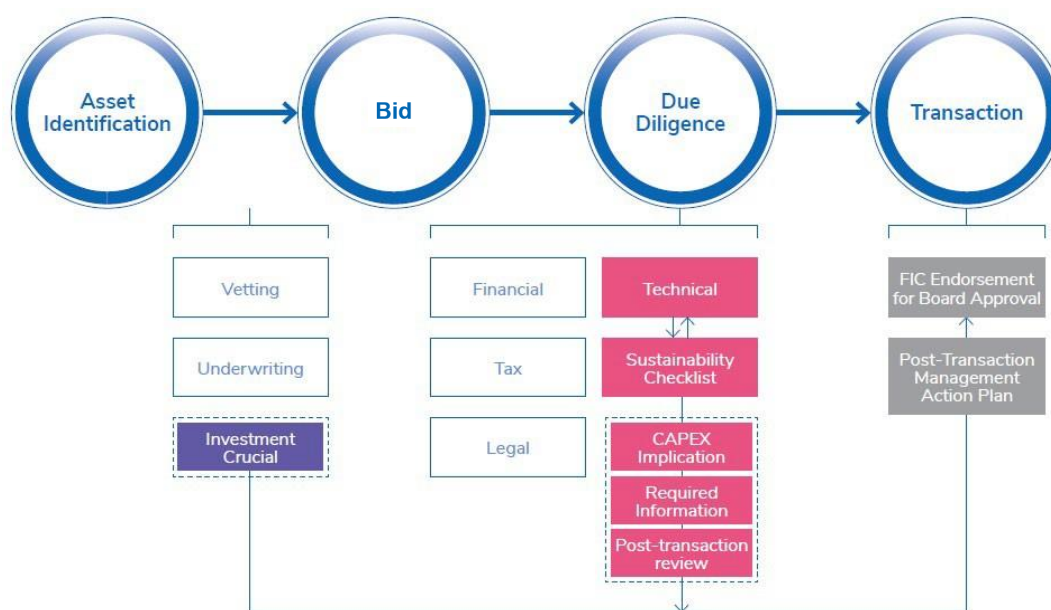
Asset Identification

Bid

Due Diligence

Transaction

Vetting

Underwriting

Investment Crucial

Financial

Tax

Legal

Technical

Sustainability Checklist

CAPEX Implication

Required Information

Post-transaction review

FIC Endorsement for Board Approval

Post-Transaction Management Action Plan